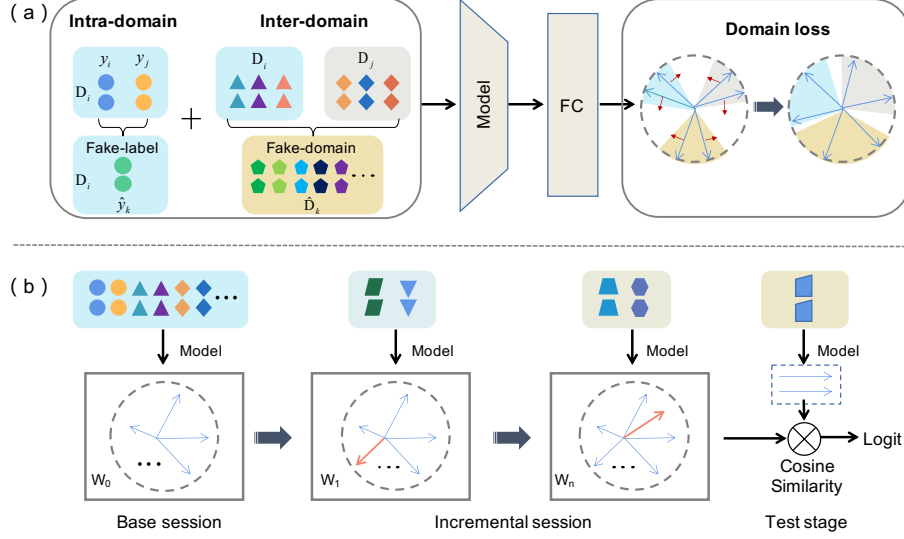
( a )

Intra-domain

$y_i$ $y_j$

$D_i$

Fake-label

$D_i$

$\hat{y}_k$

+

Inter-domain

$D_i$

$D_j$

Fake-domain

$\hat{D}_k$

Model

FC

Domain loss

( b )

Model

$W_0$

Base session

Model

$W_1$

Model

$W_n$

Incremental session

Model

Cosine Similarity

Logit

Test stage